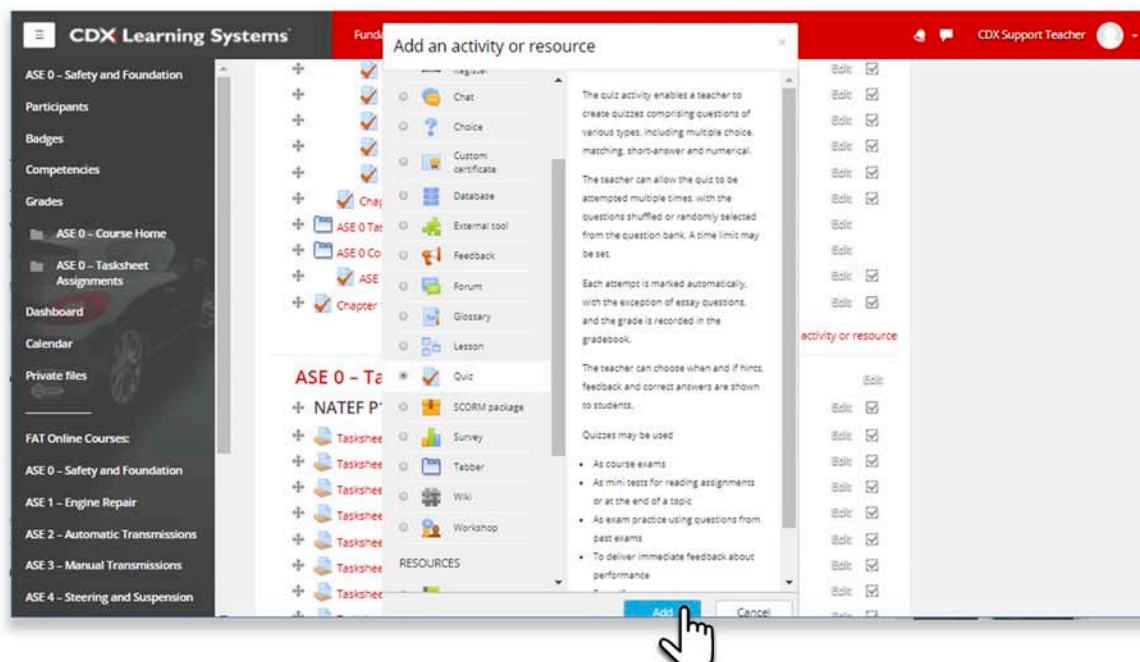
CDX Learning Systems

Funda

Add an activity or resource

×

CDX Support Teacher

ASE 0 – Safety and Foundation

Participants

Badges

Competencies

Grades

ASE 0 – Course Home

ASE 0 – Tasksheet Assignments

Dashboard

Calendar

Private files

FAT Online Courses:

ASE 0 – Safety and Foundation

ASE 1 – Engine Repair

ASE 2 – Automatic Transmissions

ASE 3 – Manual Transmissions

ASE 4 – Steering and Suspension

Chap

ASE 0 Tas

ASE 0 Co

ASE

Chapter

ASE 0 – Ta

NATEF P

Tasksheе

Tasksheе

Tasksheе

Tasksheе

Tasksheе

Tasksheе

Tasksheе

Register

Chat

Choice

Custom certificate

Database

External tool

Feedback

Forum

Glossary

Lesson

Quiz

SCORM package

Survey

Tabber

Wiki

Workshop

RESOURCES

The quiz activity enables a teacher to create quizzes comprising questions of various types, including multiple choice, matching, short-answer and numerical.

The teacher can allow the quiz to be attempted multiple times, with the questions shuffled or randomly selected from the question bank. A time limit may be set.

Each attempt is marked automatically, with the exception of essay questions, and the grade is recorded in the gradebook.

The teacher can choose when and if hints, feedback and correct answers are shown to students.

Quizzes may be used

• As course exams
• As mini tests for reading assignments or at the end of a topic
• As exam practice using questions from past exams
• To deliver immediate feedback about performance

Add

Cancel

Edit

Edit

Edit

Edit

Edit

Edit

Edit

Edit

Edit

Edit

activity or resource

Edit

Edit

Edit

Edit

Edit

Edit

Edit

Edit

Edit